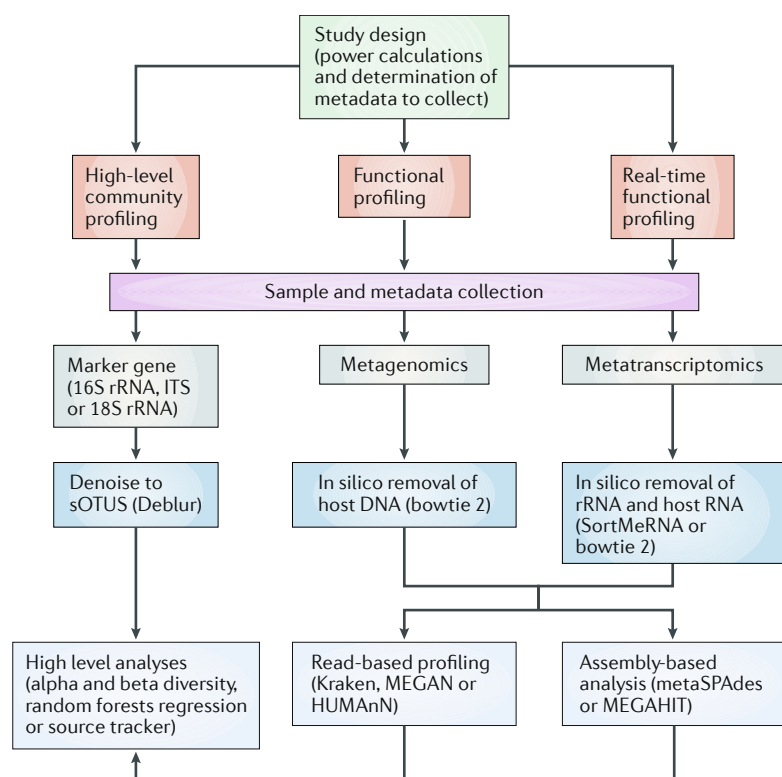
Study design (power calculations and determination of metadata to collect)

High-level community profiling

Functional profiling

Real-time functional profiling

Sample and metadata collection

Marker gene (16S rRNA, ITS or 18S rRNA)

Metagenomics

Metatranscriptomics

Denoise to sOTUS (Deblur)

In silico removal of host DNA (bowtie 2)

In silico removal of rRNA and host RNA (SortMeRNA or bowtie 2)

High level analyses (alpha and beta diversity, random forests regression or source tracker)

Read-based profiling (Kraken, MEGAN or HUMAnN)

Assembly-based analysis (metaSPAdes or MEGAHIT)